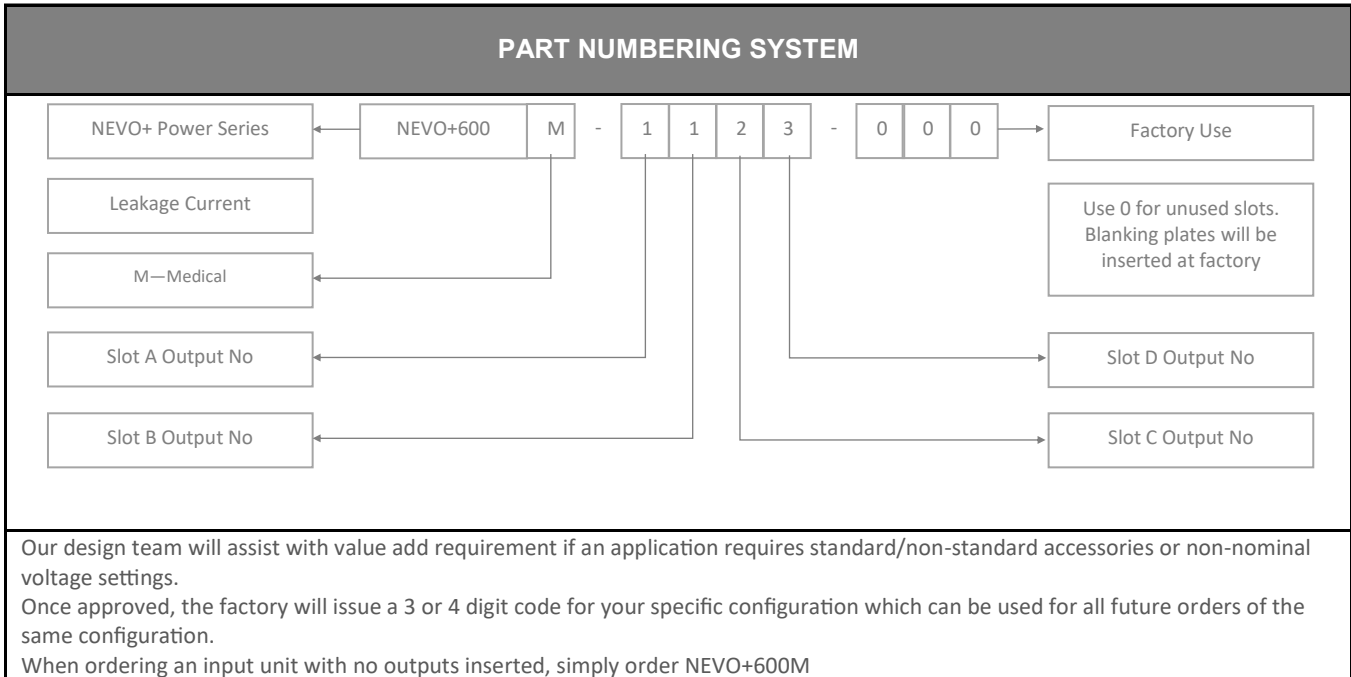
PART NUMBERING SYSTEM

NEVO+ Power Series

NEVO+600 M - 1 1 2 3 - 0 0 0

Factory Use

Leakage Current

Use 0 for unused slots. Blanking plates will be inserted at factory

M—Medical

Slot A Output No

Slot D Output No

Slot B Output No

Slot C Output No

Our design team will assist with value add requirement if an application requires standard/non-standard accessories or non-nominal voltage settings.

Once approved, the factory will issue a 3 or 4 digit code for your specific configuration which can be used for all future orders of the same configuration.

When ordering an input unit with no outputs inserted, simply order NEVO+600M